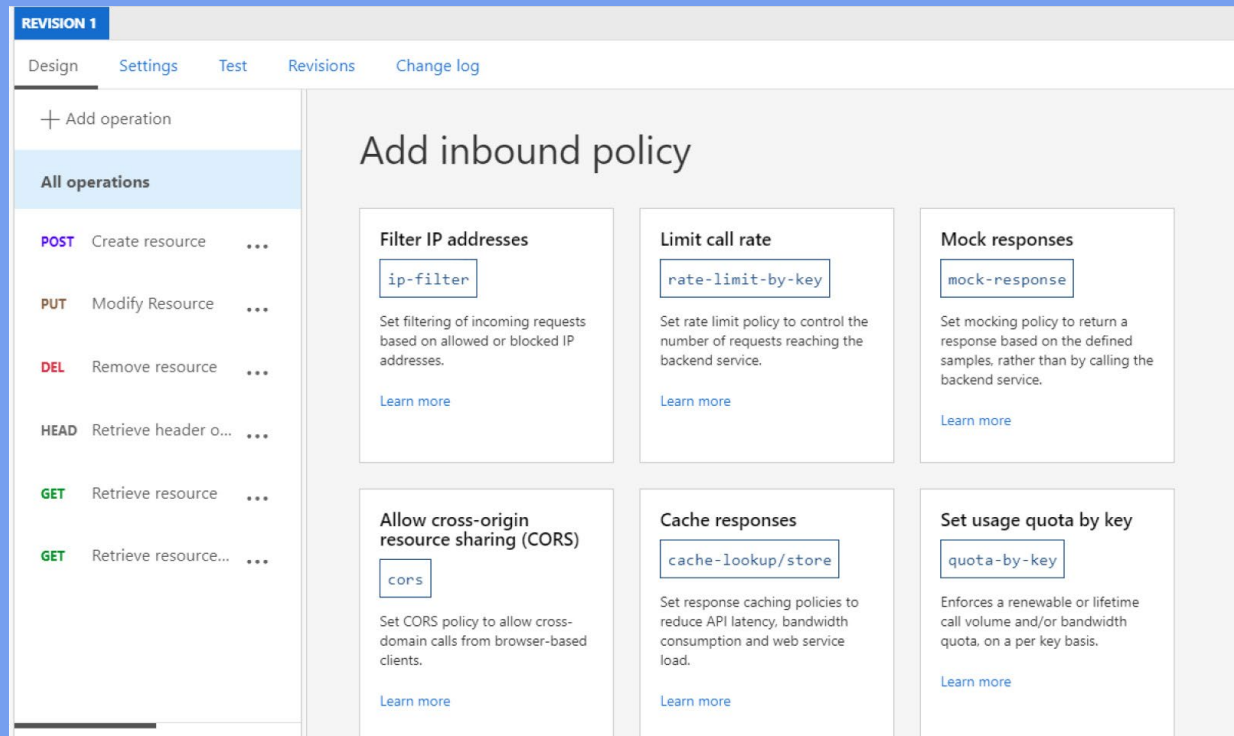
REVISION 1

Design Settings Test Revisions Change log

+ Add operation

All operations

POST Create resource ...

PUT Modify Resource ...

DEL Remove resource ...

HEAD Retrieve header o... ...

GET Retrieve resource ...

GET Retrieve resource... ...

Add inbound policy

Filter IP addresses

ip-filter

Set filtering of incoming requests based on allowed or blocked IP addresses.

Learn more

Limit call rate

rate-limit-by-key

Set rate limit policy to control the number of requests reaching the backend service.

Learn more

Mock responses

mock-response

Set mocking policy to return a response based on the defined samples, rather than by calling the backend service.

Learn more

Allow cross-origin resource sharing (CORS)

cors

Set CORS policy to allow cross-domain calls from browser-based clients.

Learn more

Cache responses

cache-lookup/store

Set response caching policies to reduce API latency, bandwidth consumption and web service load.

Learn more

Set usage quota by key

quota-by-key

Enforces a renewable or lifetime call volume and/or bandwidth quota, on a per key basis.

Learn more